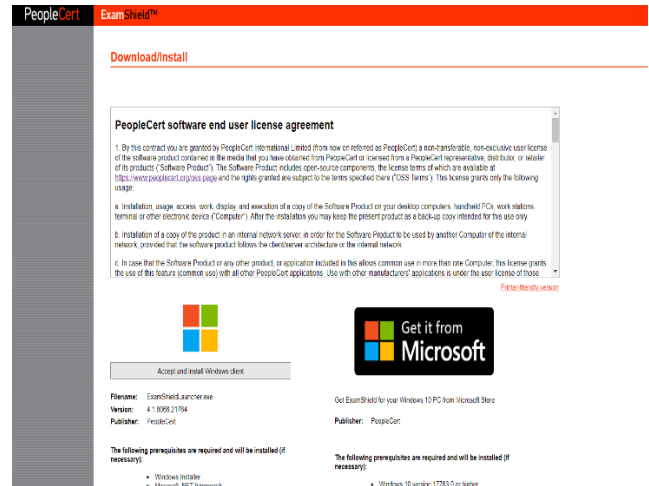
PeopleCert

ExamShield™

Download/Install

PeopleCert software end user license agreement

1. By this contract you are granted by PeopleCert International Limited (from now on referred as PeopleCert) a non-transferable, non-exclusive user license of the software product contained in the media that you have obtained from PeopleCert or licensed from a PeopleCert representative, distributor, or retailer of its products ("Software Product"). The Software Product includes open-source components, the license terms of which are available at https://www.peoplecert.org/oss-page and the rights granted are subject to the terms specified there ("OSS Terms"). This license grants only the following usage:

a. Installation, usage, access, work, display, and execution of a copy of the Software Product on your desktop computers, handheld PCs, work stations, terminal or other electronic device ("Computer"). After the installation you may keep the present product as a back-up copy intended for this use only.

b. Installation of a copy of the product in an internal network server, in order for the Software Product to be used by another Computer of the internal network, provided that the software product follows the client/server architecture or the internal network.

c. In case that the Software Product or any other product, or application included in this allows common use in more than one Computer, this license grants the use of this feature (common use) with all other PeopleCert applications. Use with other manufacturers' applications is under the user license of those

Printer friendly version

Accept and Install Windows client

Get it from Microsoft

Filename: ExamShieldLauncher.exe
Version: 4.1.8068.21784
Publisher: PeopleCert

Get ExamShield for your Windows 10 PC from Microsoft Store

Publisher: PeopleCert

The following prerequisites are required and will be installed (if necessary):

• Windows Installer
• Microsoft .NET framework

The following prerequisites are required and will be installed (if necessary):

• Windows 10 version 17763.0 or higher